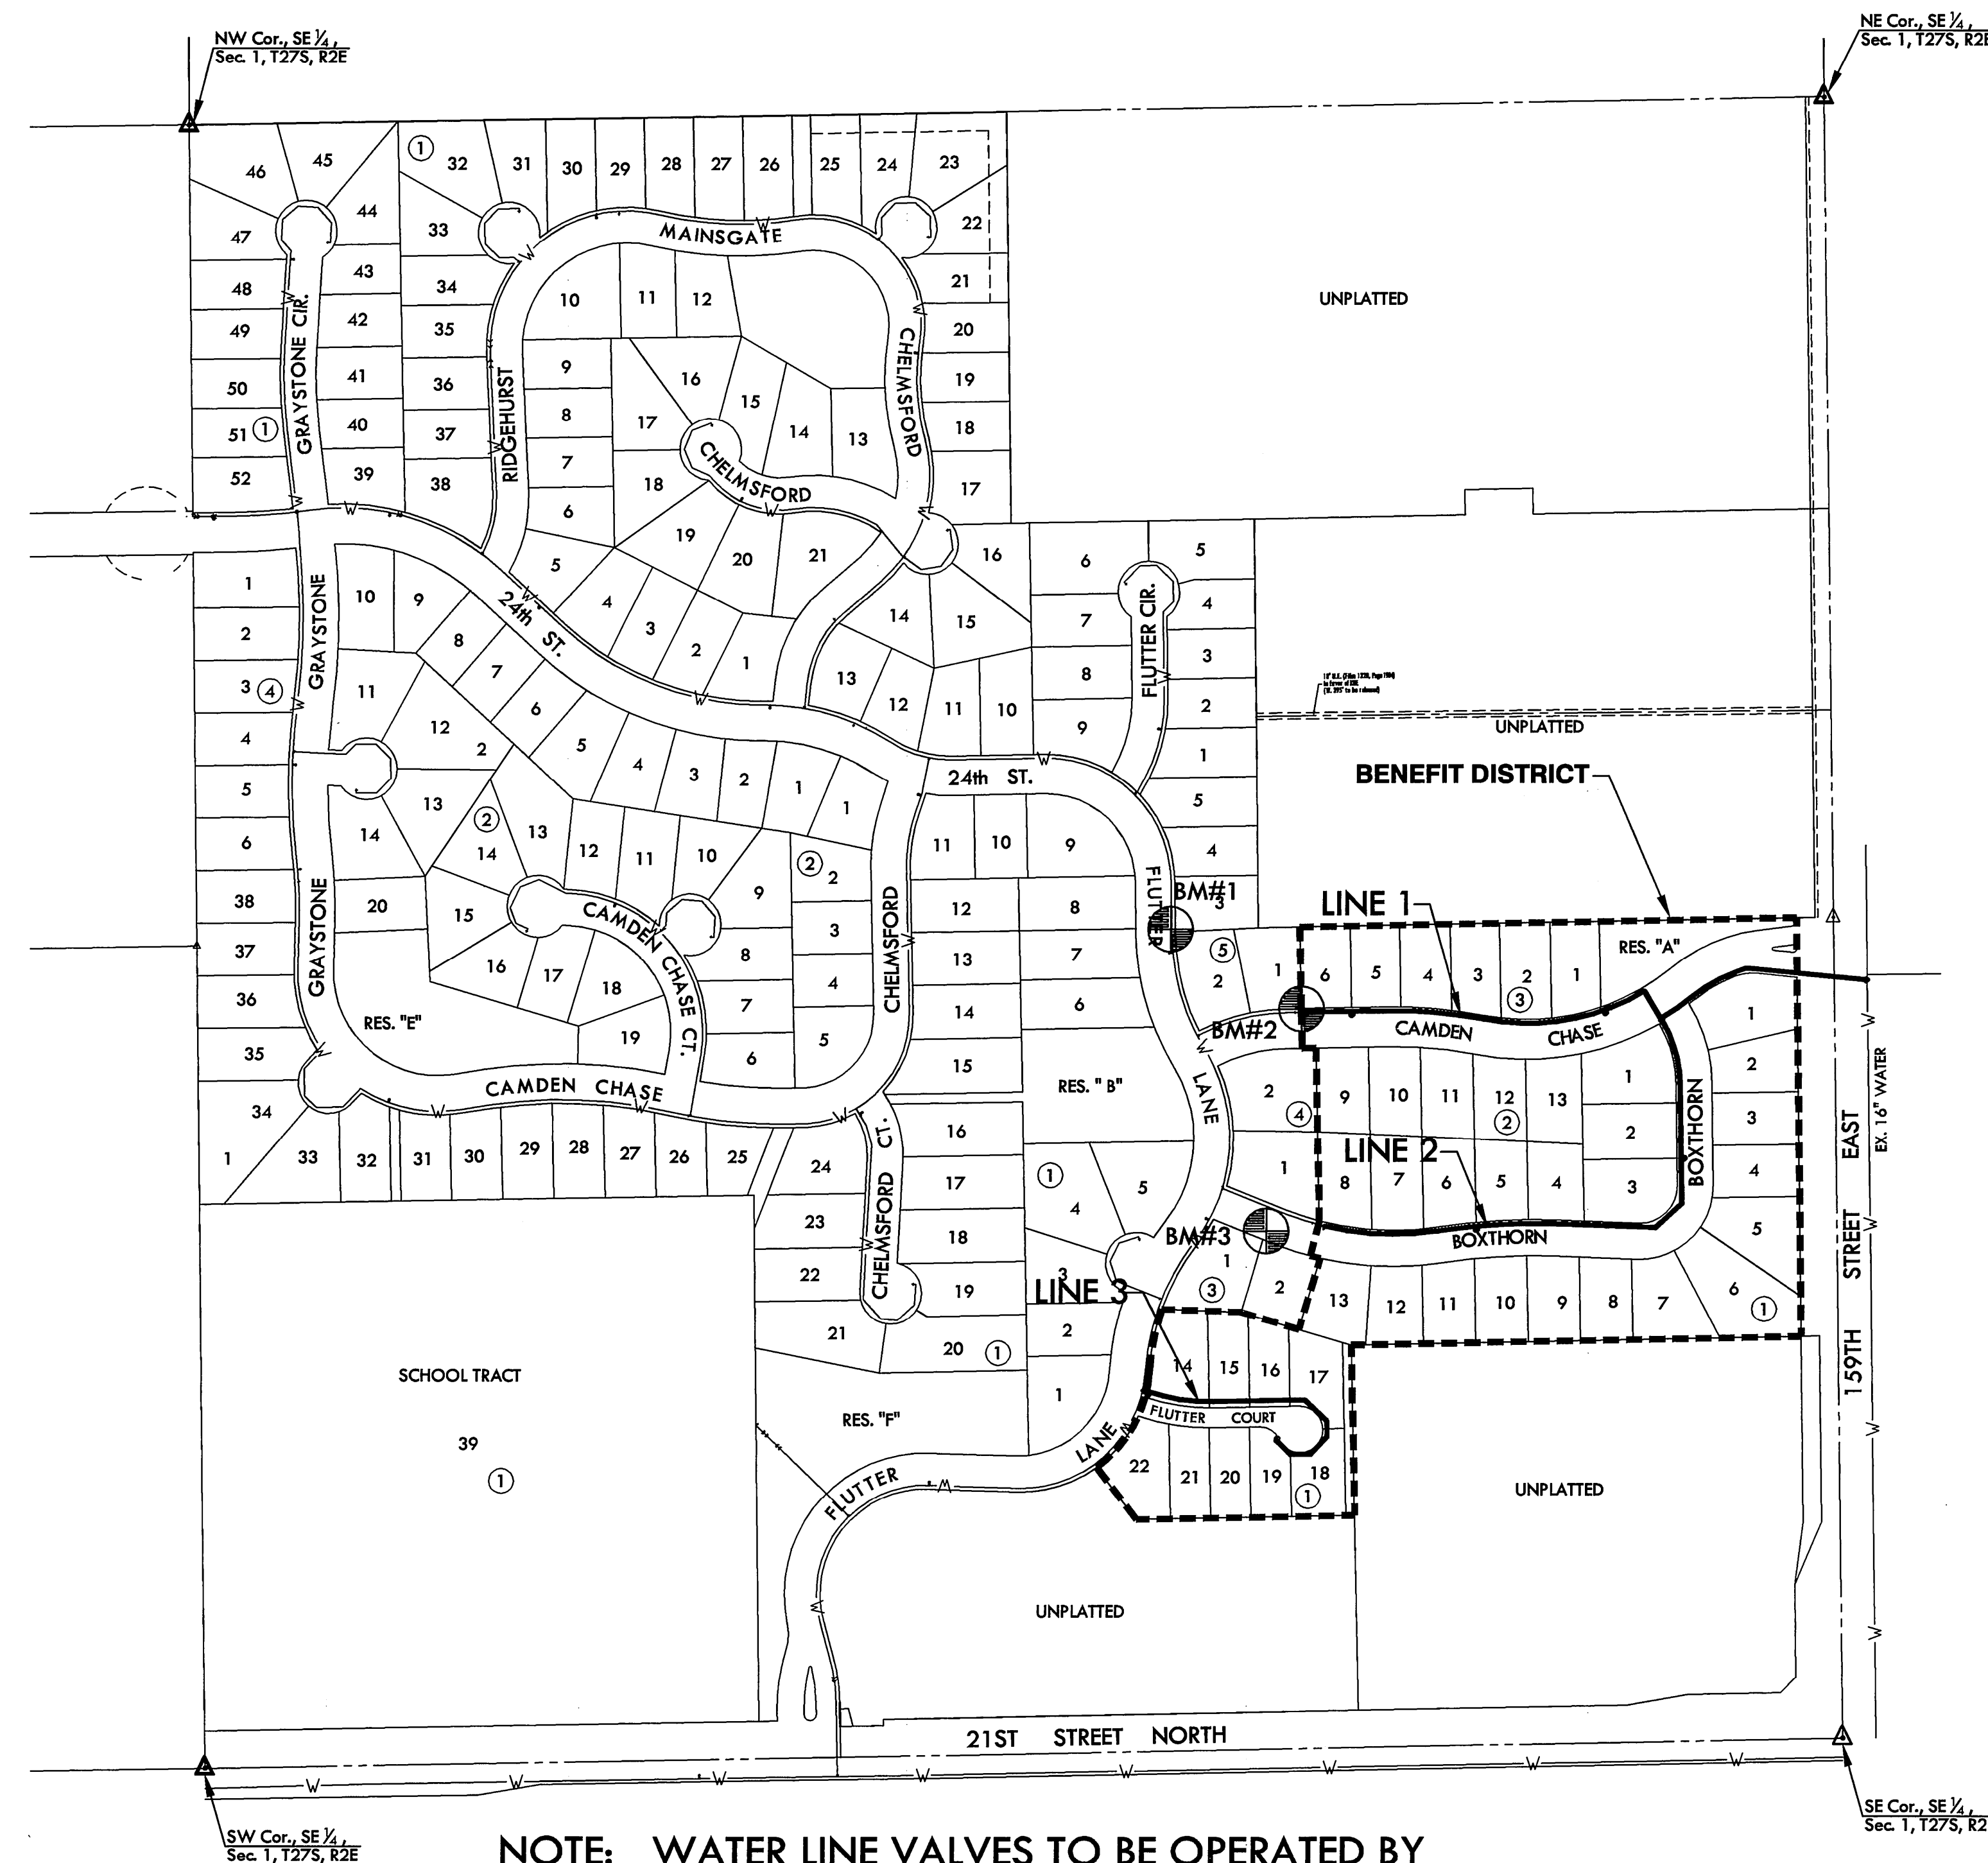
NW Cor., SE $\frac{1}{4}$, Sec. 1, T27S, R2E

NE Cor., SE $\frac{1}{4}$, Sec. 1, T27S, R2E

46 45 44 47 48 49 50 51 ① 52 43 42 41 40 39

GRAYSTONE CIR.

① 32 31 30 29 28 27 26 25 24 23 22 21 20 19 18 17

33 34 35 36 37 38

RIDGEHURST

MAINSGATE

10 11 12 9 8 7 6 16 15 14 13 17 18

CHELMSFORD

CHELMSFORD

UNPLATTED

19 20 21 5 4 3 2 1

16 14 15 13 12 11 10

6 7 8 9 5 4 3 2 1

FLUTTER CIR.

UNPLATTED

1 2 3 ④ 4 5 6 38 37 36 35 34 1

GRAYSTONE

GRAYSTONE

10 9 8 7 6 5 4 3 2 1 1

24th ST.

11 12 2 13 ② 14 13 12 11 10 ② 2 9 3 8 4 7 5 6

14 20 15 16 17 18 19

RES. "E"

CAMDEN CHASE CT.

CAMDEN CHASE

CHELMSFORD

24th ST.

11 10 9 12 8 13 7 14 6 15 16 17 18 19 20 ①

RES. "B"

FLUTTER

LANE

5 4 BM#1 3 ⑤ 2 1 BM#2

BENEFIT DISTRICT

LINE 1

RES. "A"

6 5 4 3 2 ③ 1

CAMDEN CHASE

1 2 3 4 5

2 ④ 9 10 11 12 ② 13 1 2 3

LINE 2

1 8 7 6 5 4

BOXTHORN

BOXTHORN

EX. 16" WATER

EAST 159TH STREET

33 32 31 30 29 28 27 26 25 24 23 22 21

CHELMSFORD CT.

① 4 5 BM#3 1 3 ③ 2 2 1

LINE 3

13 12 11 10 9 8 7 6 ①

14 15 16 17

FLUTTER COURT

22 21 20 19 18 ①

SCHOOL TRACT

39

①

RES. "F"

FLUTTER

LANE

UNPLATTED

UNPLATTED

21ST STREET NORTH

SW Cor., SE $\frac{1}{4}$, Sec. 1, T27S, R2E

SE Cor., SE $\frac{1}{4}$, Sec. 1, T27S, R2E

NOTE: WATER LINE VALVES TO BE OPERATED BY